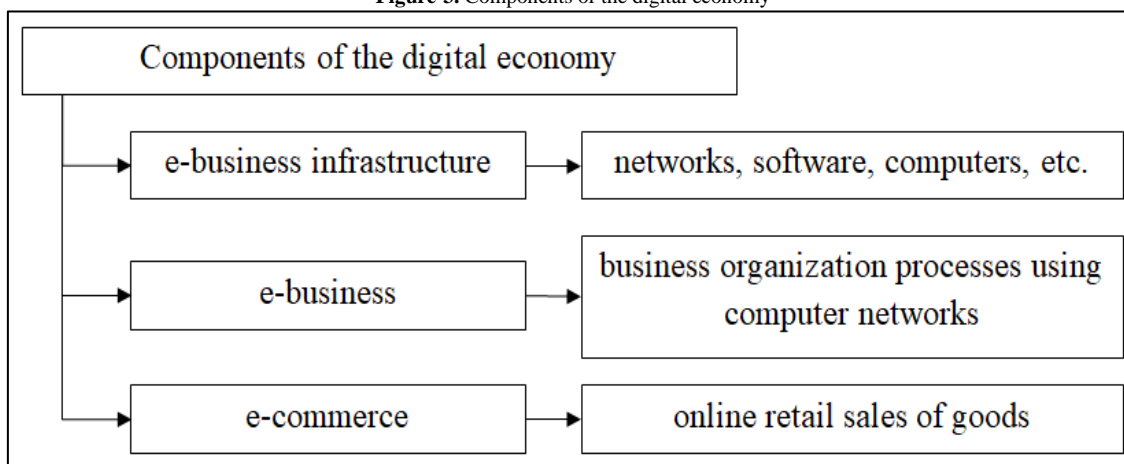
Figure 3. Components of the digital economy

Components of the digital economy

e-business infrastructure

networks, software, computers, etc.

e-business

business organization processes using computer networks

e-commerce

online retail sales of goods